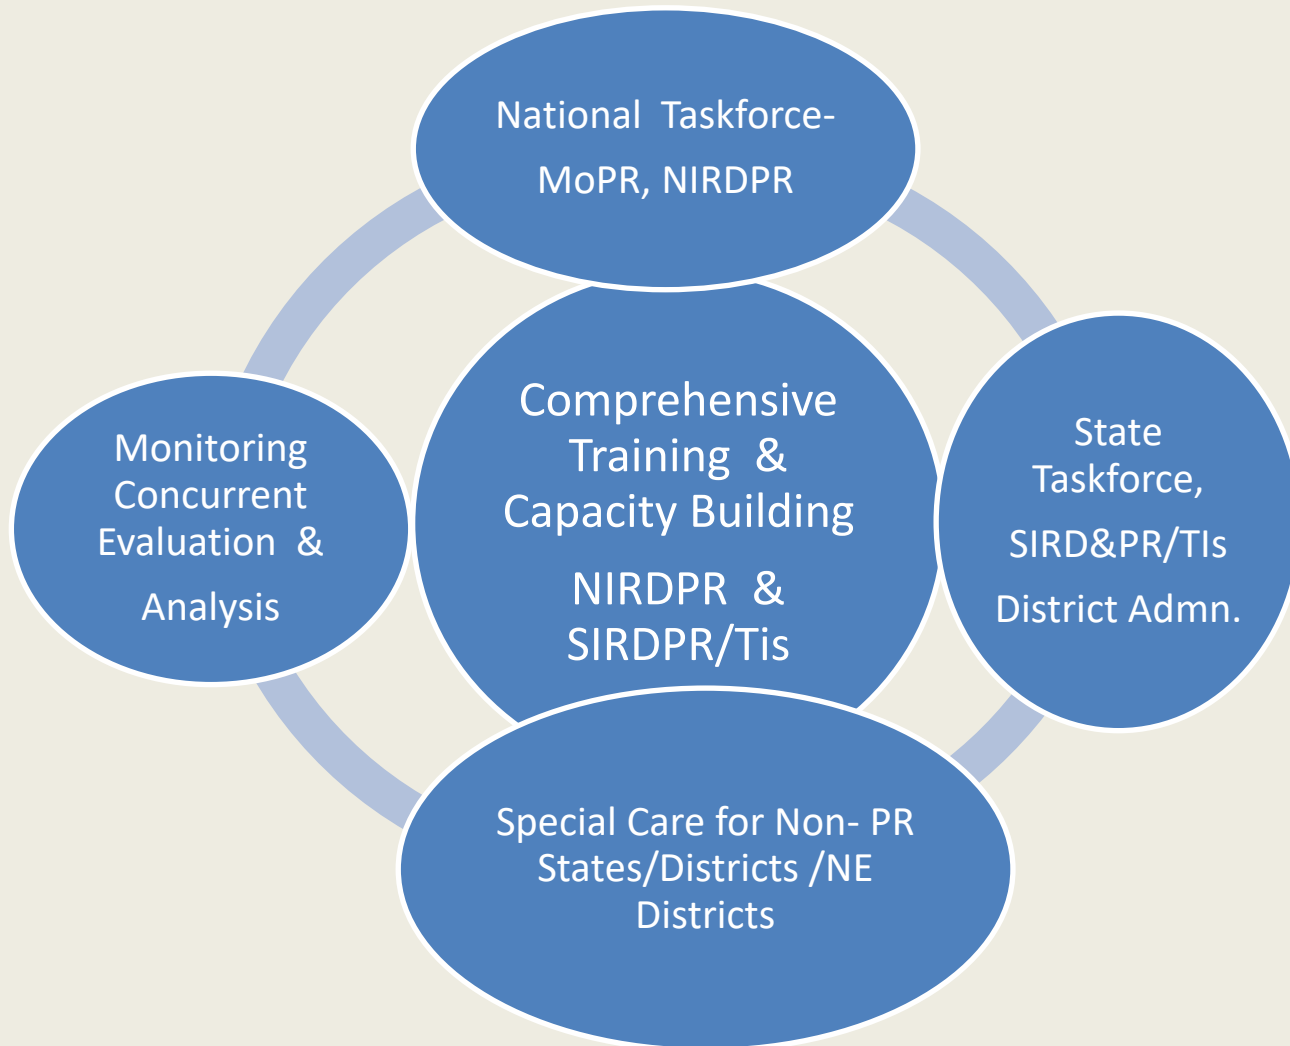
National Taskforce-
MoPR, NIRDPR

Monitoring Concurrent Evaluation &
Analysis

Comprehensive Training & Capacity Building

NIRDPR & SIRDPR/Tis

State Taskforce,
SIRD&PR/TIs
District Admn.

Special Care for Non- PR States/Districts /NE Districts